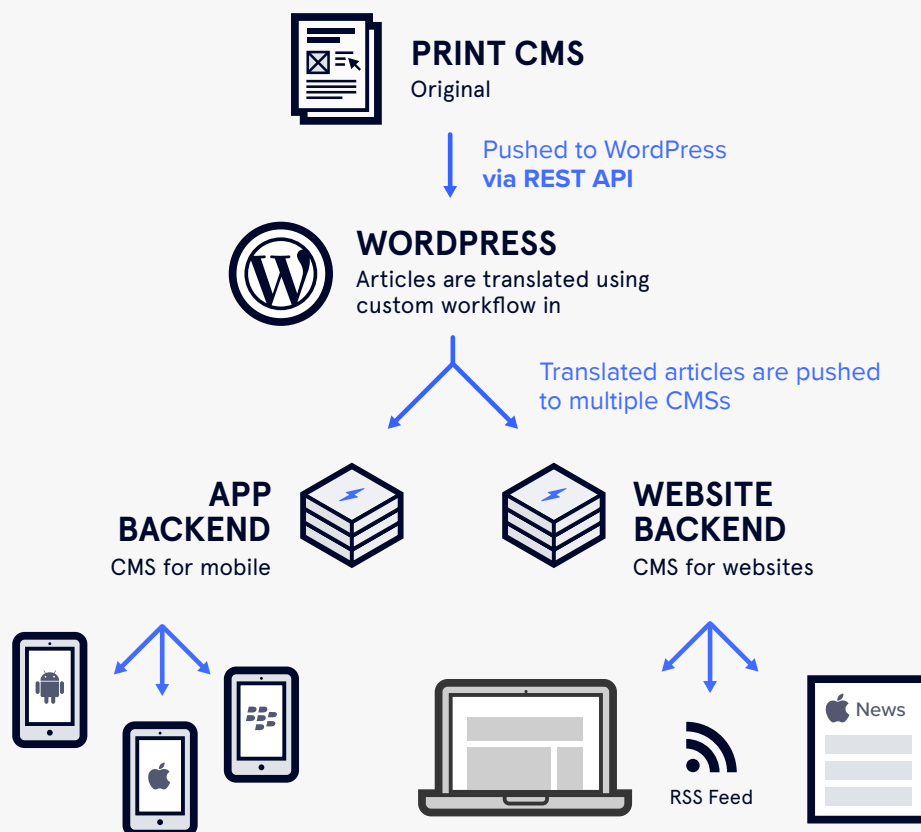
PRINT CMS
Original

Pushed to WordPress
via REST API

WORDPRESS
Articles are translated using custom workflow in

Translated articles are pushed to multiple CMSs

APP BACKEND
CMS for mobile

WEBSITE BACKEND
CMS for websites

RSS Feed

News